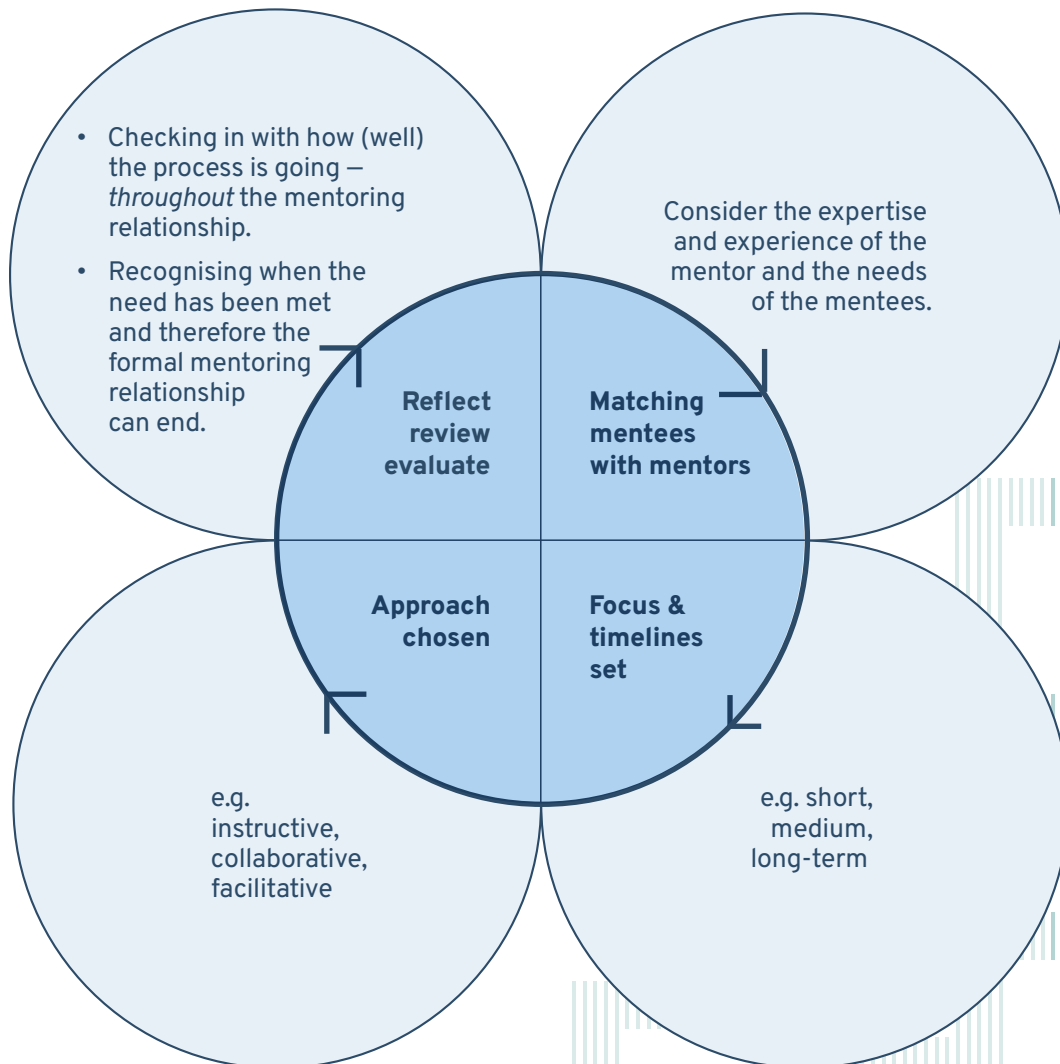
• Checking in with how (well) the process is going – *throughout* the mentoring relationship.

• Recognising when the need has been met and therefore the formal mentoring relationship can end.

Consider the expertise and experience of the mentor and the needs of the mentees.

Reflect review evaluate

Matching mentees with mentors

Approach chosen

Focus & timelines set

e.g. instructive, collaborative, facilitative

e.g. short, medium, long-term